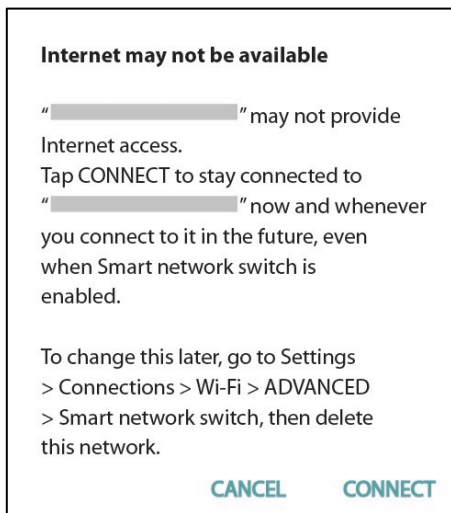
Internet may not be available

"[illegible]" may not provide Internet access.
Tap CONNECT to stay connected to "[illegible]" now and whenever you connect to it in the future, even when Smart network switch is enabled.

To change this later, go to Settings > Connections > Wi-Fi > ADVANCED > Smart network switch, then delete this network.

CANCEL CONNECT